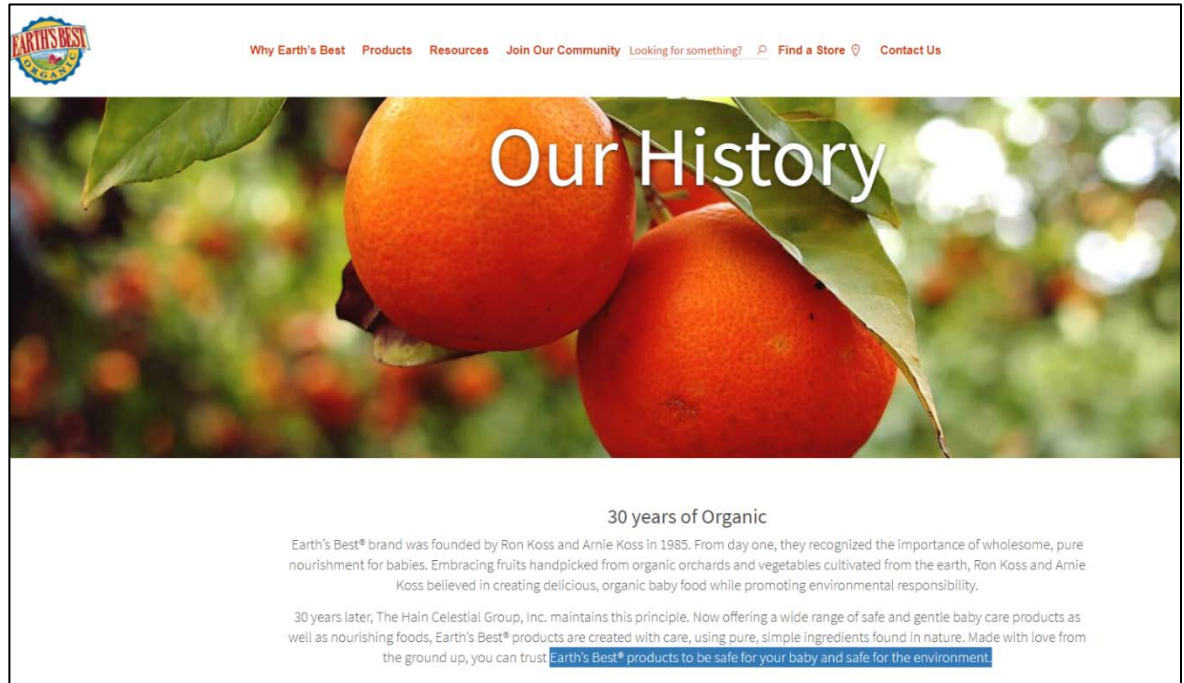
EARTH'S BEST ORGANIC

Why Earth's Best Products Resources Join Our Community Looking for something? Find a Store Contact Us

Our History

30 years of Organic

Earth's Best® brand was founded by Ron Koss and Arnie Koss in 1985. From day one, they recognized the importance of wholesome, pure nourishment for babies. Embracing fruits handpicked from organic orchards and vegetables cultivated from the earth, Ron Koss and Arnie Koss believed in creating delicious, organic baby food while promoting environmental responsibility.

30 years later, The Hain Celestial Group, Inc. maintains this principle. Now offering a wide range of safe and gentle baby care products as well as nourishing foods, Earth's Best® products are created with care, using pure, simple ingredients found in nature. Made with love from the ground up, you can trust Earth's Best® products to be safe for your baby and safe for the environment.